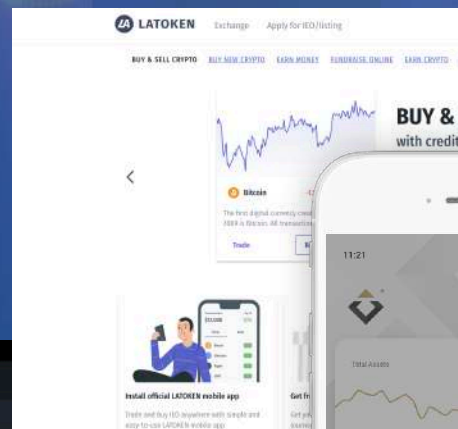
LATOKEN Exchange Apply for IEO/listing

BUY & SELL CRYPTO BUY NEW CRYPTO EARN MONEY FUNDRAISE ONLINE EARN CRYPTO

BUY &
with credit

Bitcoin

The first digital currency crea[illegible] 2009 is Bitcoin. All transaction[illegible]

Trade

11:21

Total Assets

Install official LATOKEN mobile app

Trade and buy IEO anywhere with simple and easy-to-use LATOKEN mobile app

Get fr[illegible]